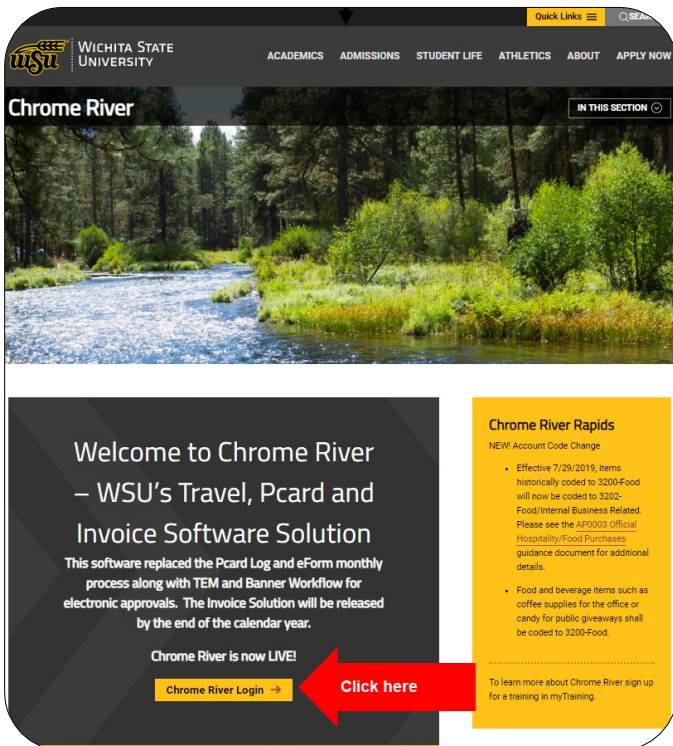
Quick Links
SEAR

WSU WICHITA STATE UNIVERSITY

ACADEMICS ADMISSIONS STUDENT LIFE ATHLETICS ABOUT APPLY NOW

Chrome River

IN THIS SECTION

Welcome to Chrome River – WSU's Travel, Pcard and Invoice Software Solution

This software replaced the Pcard Log and eForm monthly process along with TEM and Banner Workflow for electronic approvals. The Invoice Solution will be released by the end of the calendar year.

Chrome River is now LIVE!

Chrome River Login →

Click here

Chrome River Rapids

NEW! Account Code Change

- Effective 7/29/2019, items historically coded to 3200-Food will now be coded to 3202-Food/Internal Business Related. Please see the AP0003 Official Hospitality/Food Purchases guidance document for additional details.

- Food and beverage items such as coffee supplies for the office or candy for public giveaways shall be coded to 3200-Food.

To learn more about Chrome River sign up for a training in myTraining.